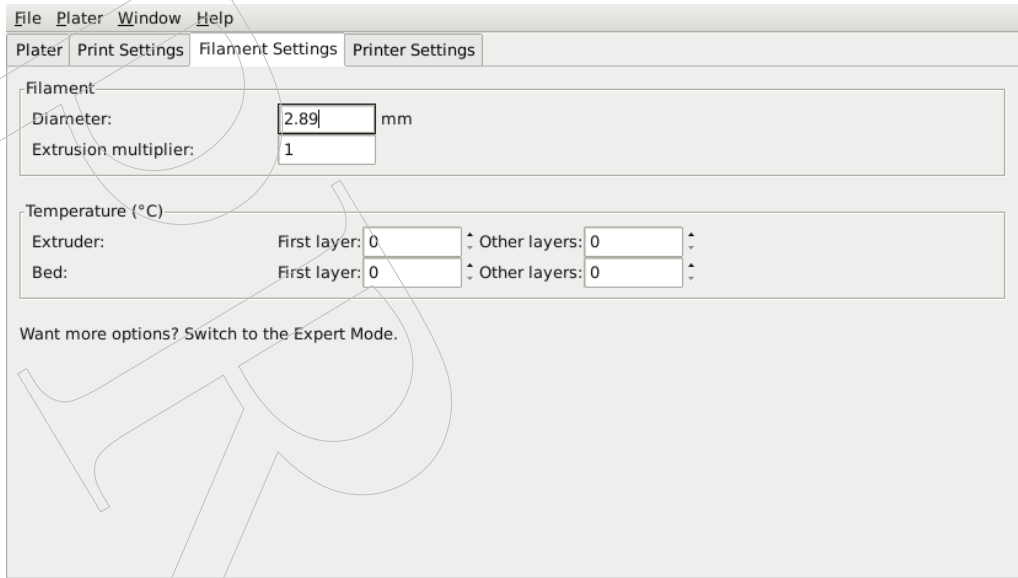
File Plater Window Help

Plater | Print Settings | Filament Settings | Printer Settings

Filament
Diameter: 2.89 mm
Extrusion multiplier: 1

Temperature (°C)
Extruder: First layer: 0 Other layers: 0
Bed: First layer: 0 Other layers: 0

Want more options? Switch to the Expert Mode.